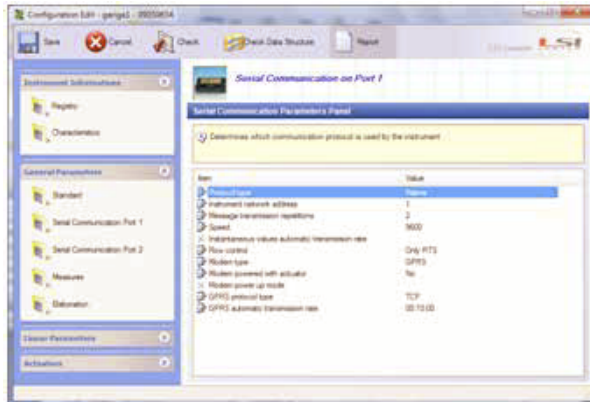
Configuration Edit - gange1 - 09059654

Save Cancel Check Check Data Structure Report

Instrument Informations
Registry
Characteristics

General Parameters
Standard
Serial Communication Port 1
Serial Communication Port 2
Measures
Elaboration

Sensor Parameters
Activations

Serial Communication on Port 1

Serial Communication Parameters Panel

Determines which communication protocol is used by the instrument

| Item | Value |
|---|---|
| Protocol type | Rainw |
| Instrument network address | 1 |
| Message transmission repetitions | 2 |
| Speed | 9600 |
| Instantaneous values automatic transmission rate | |
| Flow control | Only RTS |
| Modem type | GPRS |
| Modem powered with actuator | No |
| Modem power up mode | |
| GPRS protocol type | TCP |
| GPRS automatic transmission rate | 00:10:00 |